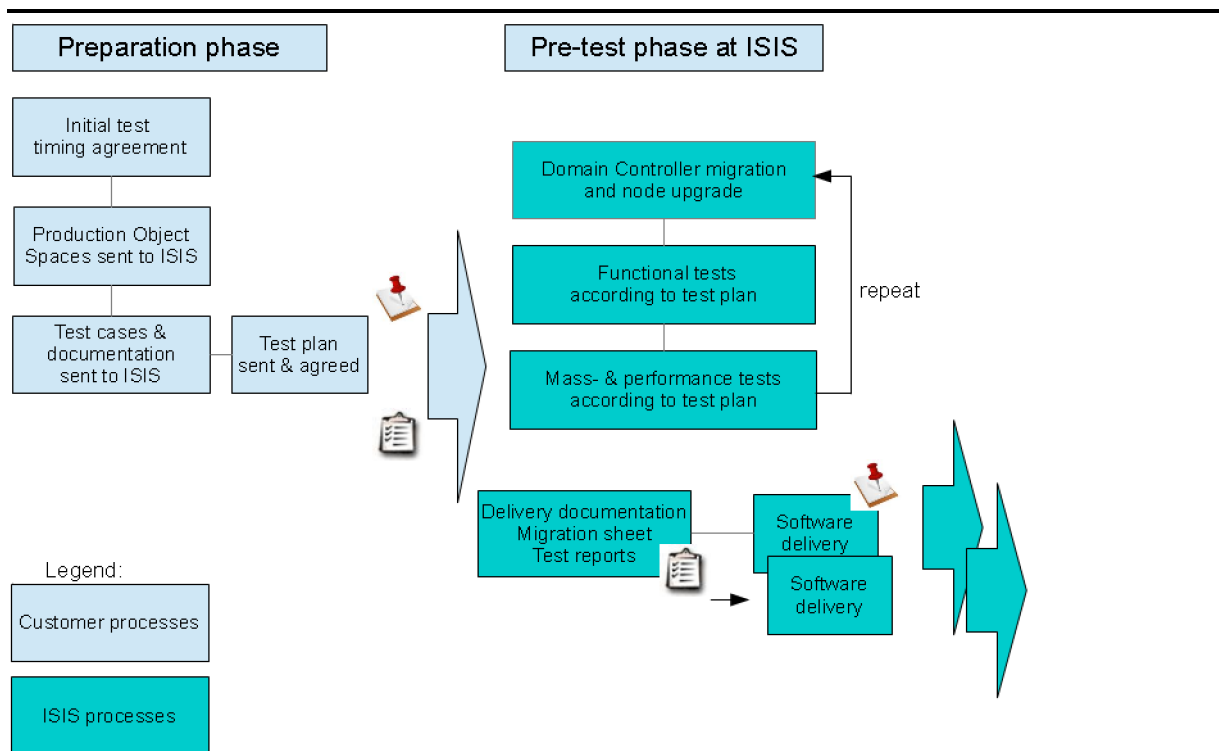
Preparation phase

Pre-test phase at ISIS

Initial test timing agreement

Production Object Spaces sent to ISIS

Test cases & documentation sent to ISIS

Test plan sent & agreed

Domain Controller migration and node upgrade

Functional tests according to test plan

Mass- & performance tests according to test plan

repeat

Delivery documentation
Migration sheet
Test reports

Software delivery

Software delivery

Legend:

Customer processes

ISIS processes